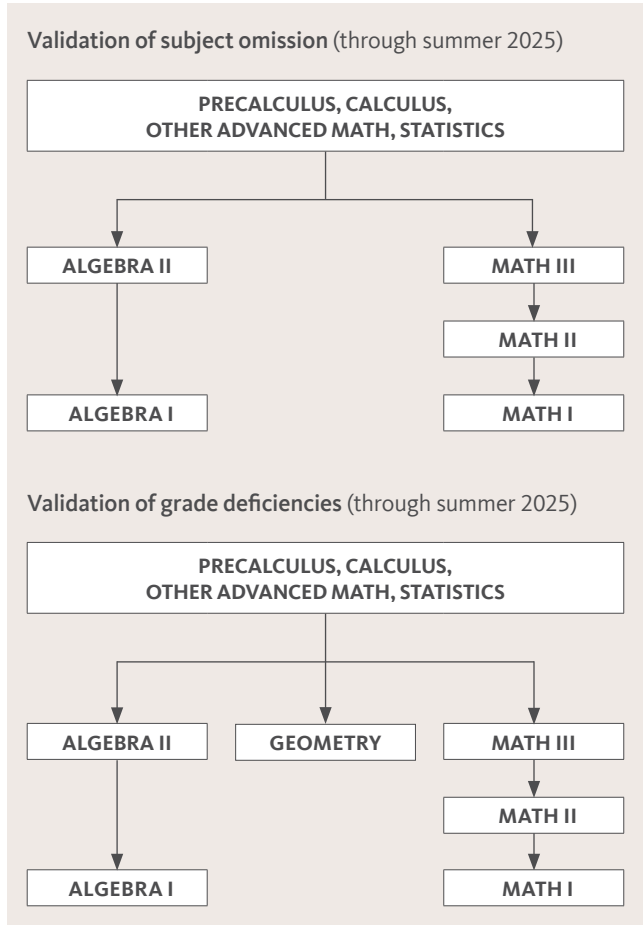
Validation of subject omission (through summer 2025)

PRECALCULUS, CALCULUS, OTHER ADVANCED MATH, STATISTICS

ALGEBRA II

MATH III

MATH II

ALGEBRA I

MATH I

Validation of grade deficiencies (through summer 2025)

PRECALCULUS, CALCULUS, OTHER ADVANCED MATH, STATISTICS

ALGEBRA II

GEOMETRY

MATH III

MATH II

ALGEBRA I

MATH I